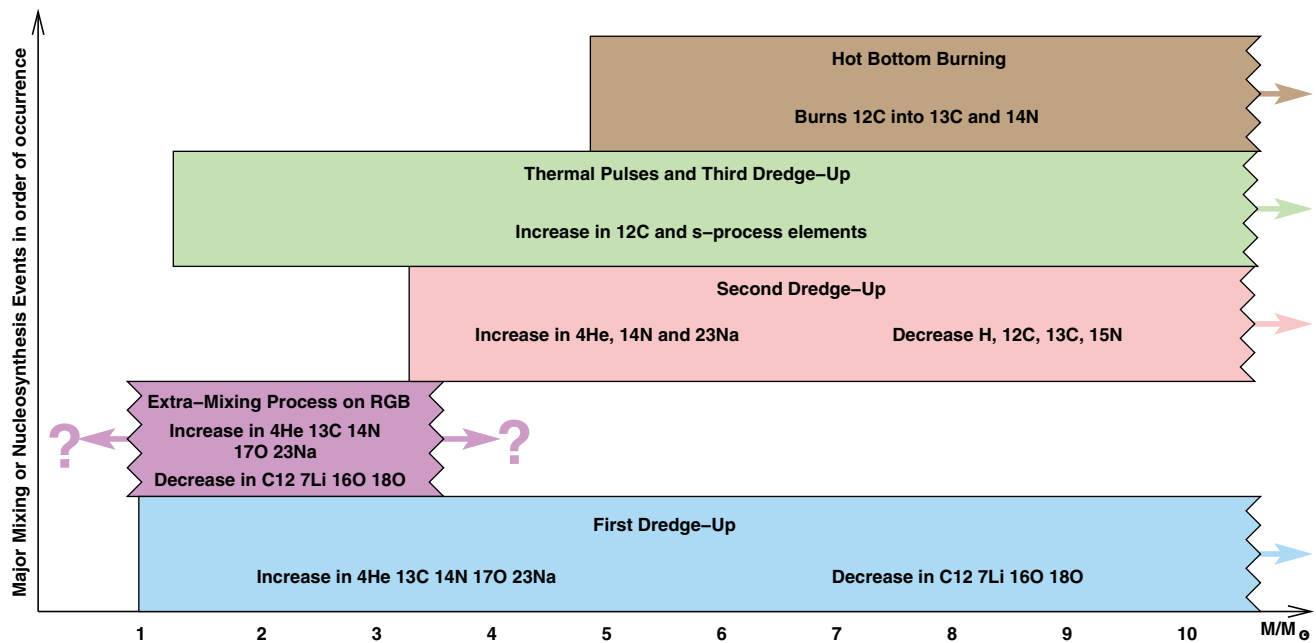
Major Mixing or Nucleosynthesis Events in order of occurrence

Hot Bottom Burning

Burns 12C into 13C and 14N

Thermal Pulses and Third Dredge–Up

Increase in 12C and s–process elements

Second Dredge–Up

Increase in 4He, 14N and 23Na

Decrease H, 12C, 13C, 15N

Extra–Mixing Process on RGB

Increase in 4He 13C 14N 17O 23Na

Decrease in C12 7Li 16O 18O

?

?

First Dredge–Up

Increase in 4He 13C 14N 17O 23Na

Decrease in C12 7Li 16O 18O

1 2 3 4 5 6 7 8 9 10 $M/M_{\odot}$